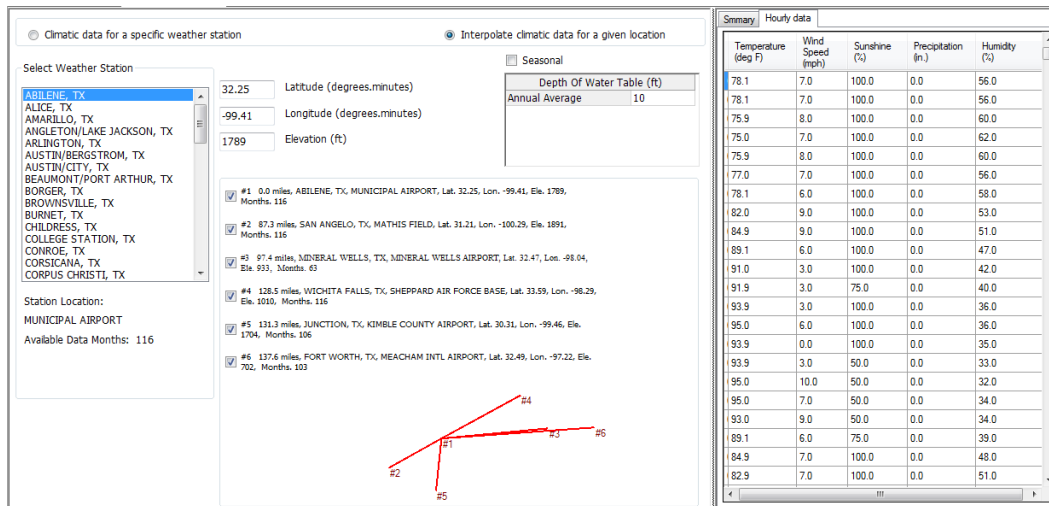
Climatic data for a specific weather station

Interpolate climatic data for a given location

Select Weather Station

ABILENE, TX
ALICE, TX
AMARILLO, TX
ANGLETON/LAKE JACKSON, TX
ARLINGTON, TX
AUSTIN/BERGSTROM, TX
AUSTIN/CITY, TX
BEAUMONT/PORT ARTHUR, TX
BORGER, TX
BROWNSVILLE, TX
BURNET, TX
CHILDRESS, TX
COLLEGE STATION, TX
CONROE, TX
CORSICANA, TX
CORPUS CHRISTI, TX

32.25 Latitude (degrees.minutes)

-99.41 Longitude (degrees.minutes)

1789 Elevation (ft)

Seasonal

| Depth Of Water Table (ft) | |
|---|---|
| Annual Average | 10 |

Station Location:

MUNICIPAL AIRPORT

Available Data Months: 116

#1 0.0 miles, ABILENE, TX, MUNICIPAL AIRPORT, Lat. 32.25, Lon. -99.41, Ele. 1789, Months. 116

#2 87.3 miles, SAN ANGELO, TX, MATHIS FIELD, Lat. 31.21, Lon. -100.29, Ele. 1891, Months. 116

#3 97.4 miles, MINERAL WELLS, TX, MINERAL WELLS AIRPORT, Lat. 32.47, Lon. -98.04, Ele. 933, Months. 63

#4 128.5 miles, WICHITA FALLS, TX, SHEPPARD AIR FORCE BASE, Lat. 33.59, Lon. -98.29, Ele. 1010, Months. 116

#5 131.3 miles, JUNCTION, TX, KIMBLE COUNTY AIRPORT, Lat. 30.31, Lon. -99.46, Ele. 1704, Months. 106

#6 137.6 miles, FORT WORTH, TX, MEACHAM INTL AIRPORT, Lat. 32.49, Lon. -97.22, Ele. 702, Months. 103

#4
#1
#3
#6
#2
#5

Smmary | Hourly data

| Temperature (deg F) | Wind Speed (mph) | Sunshine (%) | Precipitation (in.) | Humidity (%) |
|---|---|---|---|---|
| 78.1 | 7.0 | 100.0 | 0.0 | 56.0 |
| 78.1 | 7.0 | 100.0 | 0.0 | 56.0 |
| 75.9 | 8.0 | 100.0 | 0.0 | 60.0 |
| 75.0 | 7.0 | 100.0 | 0.0 | 62.0 |
| 75.9 | 8.0 | 100.0 | 0.0 | 60.0 |
| 77.0 | 7.0 | 100.0 | 0.0 | 56.0 |
| 78.1 | 6.0 | 100.0 | 0.0 | 58.0 |
| 82.0 | 9.0 | 100.0 | 0.0 | 53.0 |
| 84.9 | 9.0 | 100.0 | 0.0 | 51.0 |
| 89.1 | 6.0 | 100.0 | 0.0 | 47.0 |
| 91.0 | 3.0 | 100.0 | 0.0 | 42.0 |
| 91.9 | 3.0 | 75.0 | 0.0 | 40.0 |
| 93.9 | 3.0 | 100.0 | 0.0 | 36.0 |
| 95.0 | 6.0 | 100.0 | 0.0 | 36.0 |
| 93.9 | 0.0 | 100.0 | 0.0 | 35.0 |
| 93.9 | 3.0 | 50.0 | 0.0 | 33.0 |
| 95.0 | 10.0 | 50.0 | 0.0 | 32.0 |
| 95.0 | 7.0 | 50.0 | 0.0 | 34.0 |
| 93.0 | 9.0 | 50.0 | 0.0 | 34.0 |
| 89.1 | 6.0 | 75.0 | 0.0 | 39.0 |
| 84.9 | 7.0 | 100.0 | 0.0 | 48.0 |
| 82.9 | 7.0 | 100.0 | 0.0 | 51.0 |